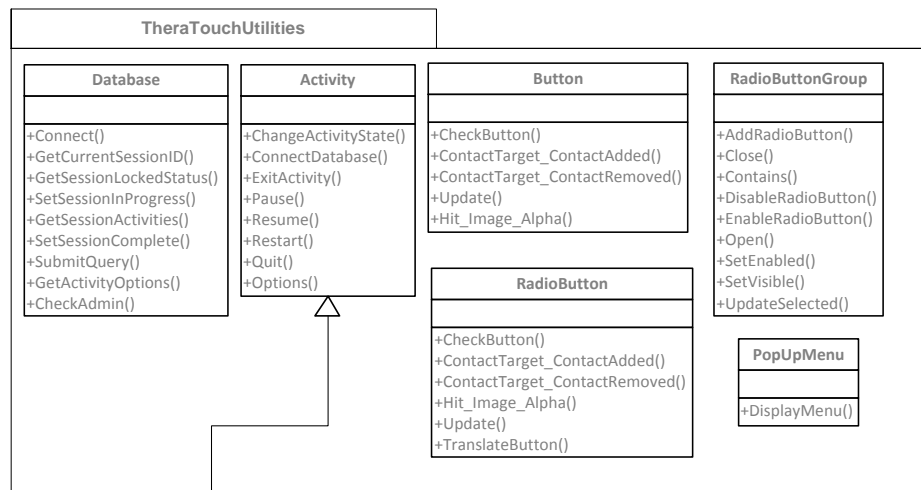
TheraTouchUtilities

Database

+Connect()
+GetCurrentSessionID()
+GetSessionLockedStatus()
+SetSessionInProgress()
+GetSessionActivities()
+SetSessionComplete()
+SubmitQuery()
+GetActivityOptions()
+CheckAdmin()

Activity

+ChangeActivityState()
+ConnectDatabase()
+ExitActivity()
+Pause()
+Resume()
+Restart()
+Quit()
+Options()

Button

+CheckButton()
+ContactTarget_ContactAdded()
+ContactTarget_ContactRemoved()
+Update()
+Hit_Image_Alpha()

RadioButtonGroup

+AddRadioButton()
+Close()
+Contains()
+DisableRadioButton()
+EnableRadioButton()
+Open()
+SetEnabled()
+SetVisible()
+UpdateSelected()

RadioButton

+CheckButton()
+ContactTarget_ContactAdded()
+ContactTarget_ContactRemoved()
+Hit_Image_Alpha()
+Update()
+TranslateButton()

PopUpMenu

+DisplayMenu()